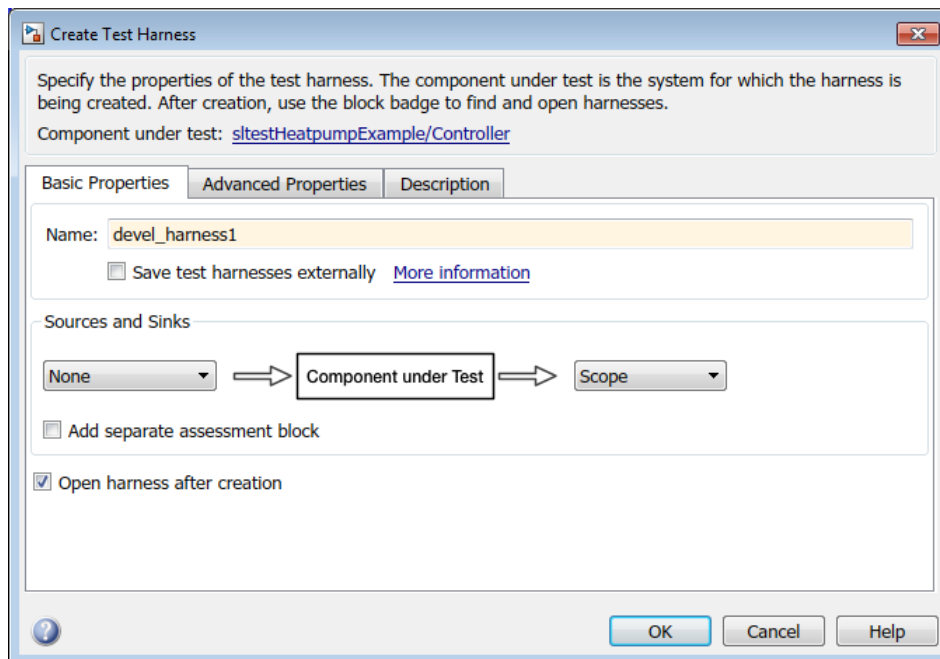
Create Test Harness

Specify the properties of the test harness. The component under test is the system for which the harness is being created. After creation, use the block badge to find and open harnesses.

Component under test: sltestHeatpumpExample/Controller

Basic Properties | Advanced Properties | Description

Name: devel_harness1

Save test harnesses externally More information

Sources and Sinks

None

Component under Test

Scope

Add separate assessment block

Open harness after creation

OK Cancel Help